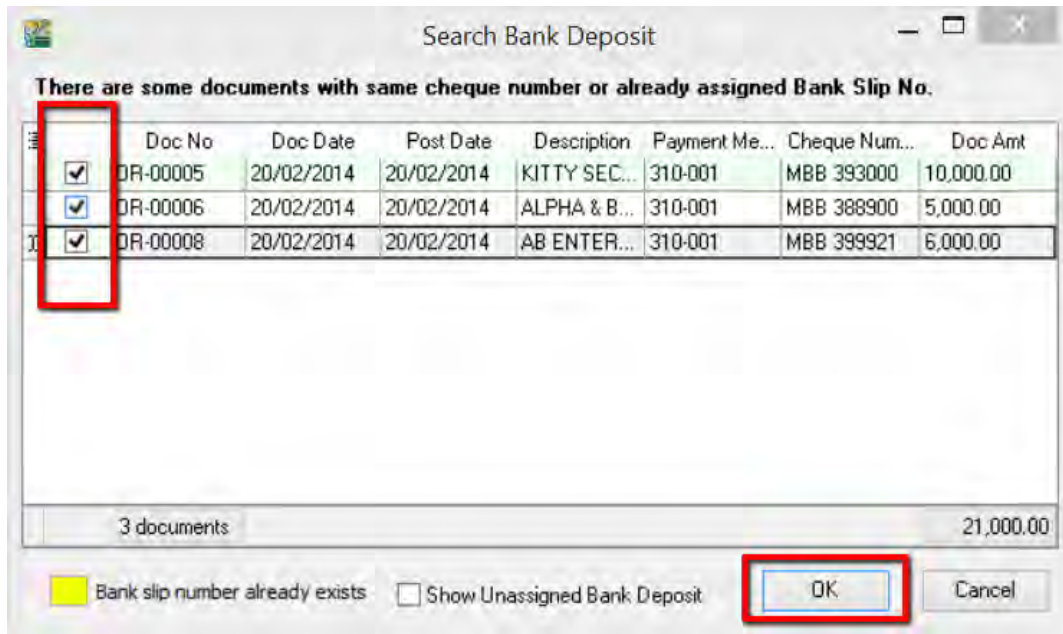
Search Bank Deposit

There are some documents with same cheque number or already assigned Bank Slip No.

| | Doc No | Doc Date | Post Date | Description | Payment Me... | Cheque Num... | Doc Amt |
|---|---|---|---|---|---|---|---|
| ☑ | OR-00005 | 20/02/2014 | 20/02/2014 | KITTY SEC... | 310-001 | MBB 393000 | 10,000.00 |
| ☑ | OR-00006 | 20/02/2014 | 20/02/2014 | ALPHA & B... | 310-001 | MBB 388900 | 5,000.00 |
| ☑ | OR-00008 | 20/02/2014 | 20/02/2014 | AB ENTER... | 310-001 | MBB 399921 | 6,000.00 |

3 documents 21,000.00

Bank slip number already exists
Show Unassigned Bank Deposit
OK
Cancel